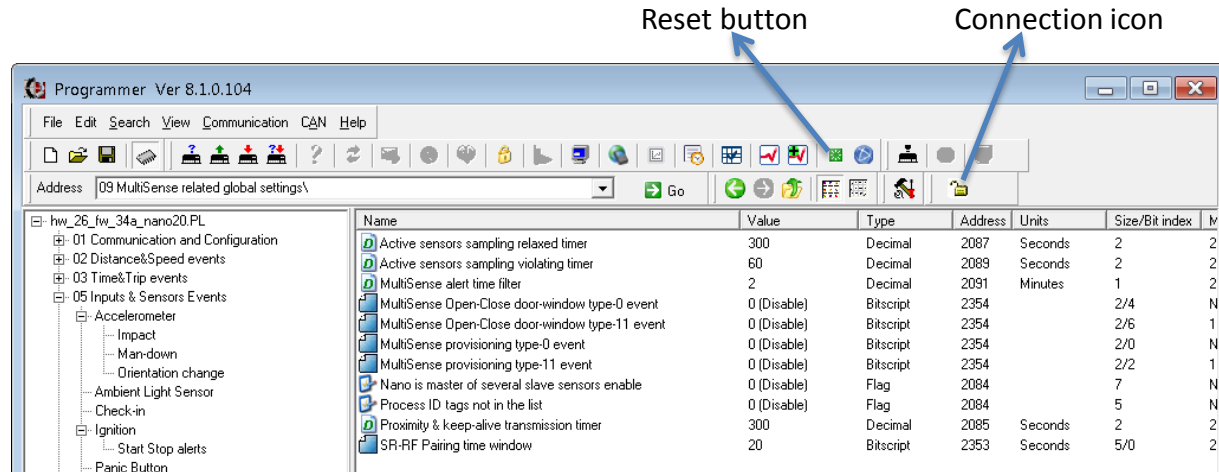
Reset button

Connection icon

Programmer Ver 8.1.0.104

File Edit Search View Communication CAN Help

Address 09 MultiSense related global settings\

Go

hw_26_fw_34a_nano20.PL
01 Communication and Configuration
02 Distance&Speed events
03 Time&Trip events
05 Inputs & Sensors Events
Accelerometer
Impact
Man-down
Orientation change
Ambient Light Sensor
Check-in
Ignition
Start Stop alerts
Panic Button

| Name | Value | Type | Address | Units | Size/Bit index | M |
|---|---|---|---|---|---|---|
| Active sensors sampling relaxed timer | 300 | Decimal | 2087 | Seconds | 2 | 2 |
| Active sensors sampling violating timer | 60 | Decimal | 2089 | Seconds | 2 | 2 |
| MultiSense alert time filter | 2 | Decimal | 2091 | Minutes | 1 | 2 |
| MultiSense Open-Close door-window type-0 event | 0 (Disable) | Bitscript | 2354 | | 2/4 | N |
| MultiSense Open-Close door-window type-11 event | 0 (Disable) | Bitscript | 2354 | | 2/6 | 1 |
| MultiSense provisioning type-0 event | 0 (Disable) | Bitscript | 2354 | | 2/0 | N |
| MultiSense provisioning type-11 event | 0 (Disable) | Bitscript | 2354 | | 2/2 | 1 |
| Nano is master of several slave sensors enable | 0 (Disable) | Flag | 2084 | | 7 | N |
| Process ID tags not in the list | 0 (Disable) | Flag | 2084 | | 5 | N |
| Proximity & keep-alive transmission timer | 300 | Decimal | 2085 | Seconds | 2 | 2 |
| SR-RF Pairing time window | 20 | Bitscript | 2353 | Seconds | 5/0 | 2 |